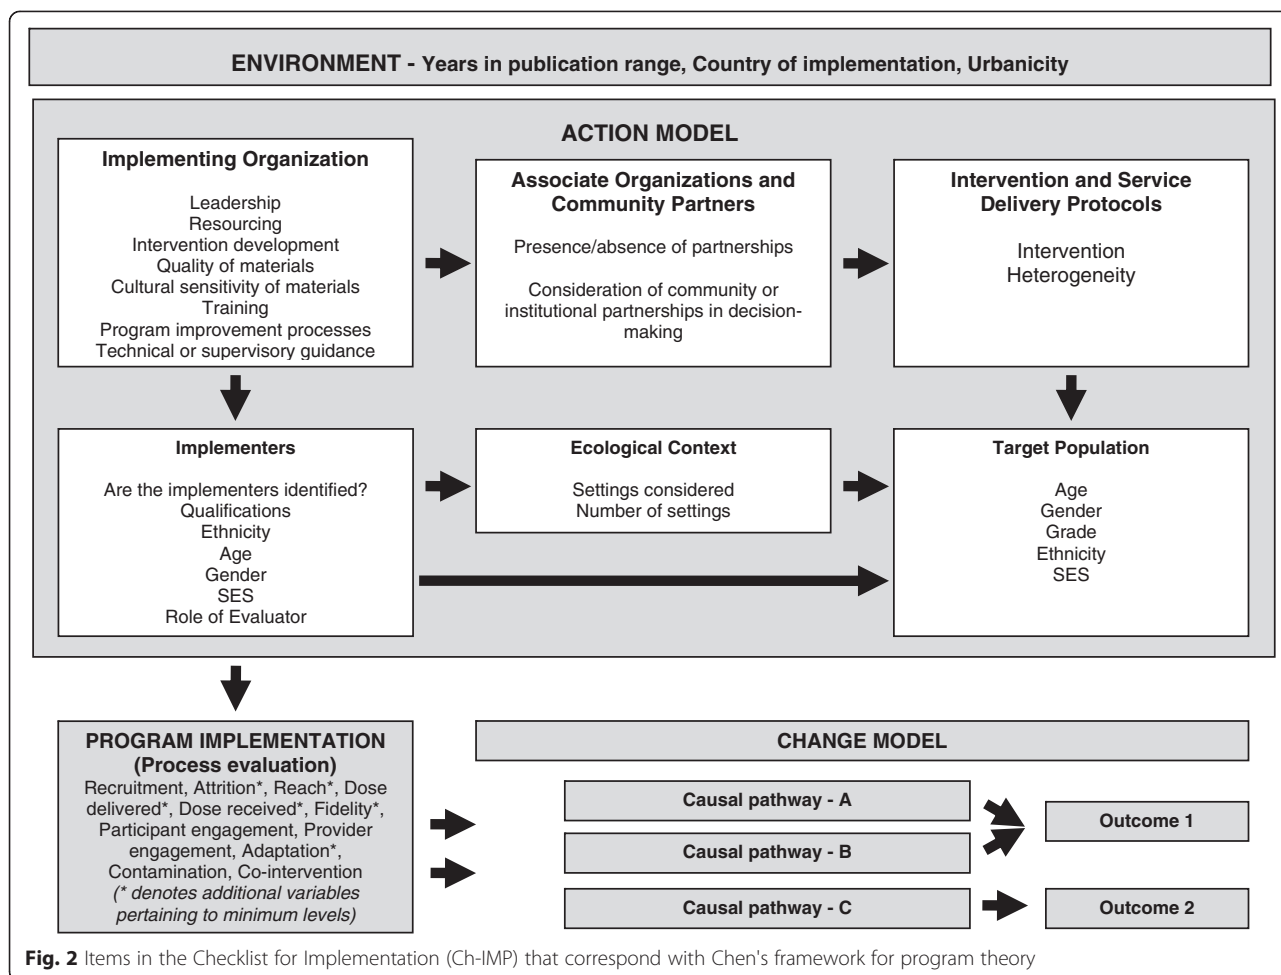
ENVIRONMENT - Years in publication range, Country of implementation, Urbanicity

ACTION MODEL

Implementing Organization

Leadership
Resourcing
Intervention development
Quality of materials
Cultural sensitivity of materials
Training
Program improvement processes
Technical or supervisory guidance

Associate Organizations and Community Partners

Presence/absence of partnerships

Consideration of community or institutional partnerships in decision-making

Intervention and Service Delivery Protocols

Intervention
Heterogeneity

Implementers

Are the implementers identified?
Qualifications
Ethnicity
Age
Gender
SES
Role of Evaluator

Ecological Context

Settings considered
Number of settings

Target Population

Age
Gender
Grade
Ethnicity
SES

PROGRAM IMPLEMENTATION (Process evaluation)
Recruitment, Attrition*, Reach*, Dose delivered*, Dose received*, Fidelity*, Participant engagement, Provider engagement, Adaptation*, Contamination, Co-intervention
(* denotes additional variables pertaining to minimum levels)

CHANGE MODEL

Causal pathway - A

Causal pathway - B

Causal pathway - C

Outcome 1

Outcome 2

Fig. 2 Items in the Checklist for Implementation (Ch-IMP) that correspond with Chen's framework for program theory